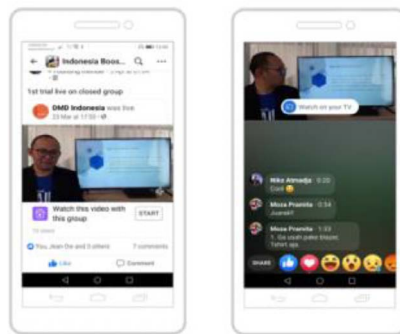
Indonesia Boos...

1st trial live on closed group

DMD Indonesia was live
23 Mar at 17:50

Watch this video with this group

START

You, Jean Da and 5 others

7 comments

Like

Comment

Watch on your TV

Niko Atmadja 0:20
Cool

Mesa Pramita 0:54
Juaraa!!

Mesa Pramita 1:33
1. Ga usah pake blazer. Tshirt aja

SHARE